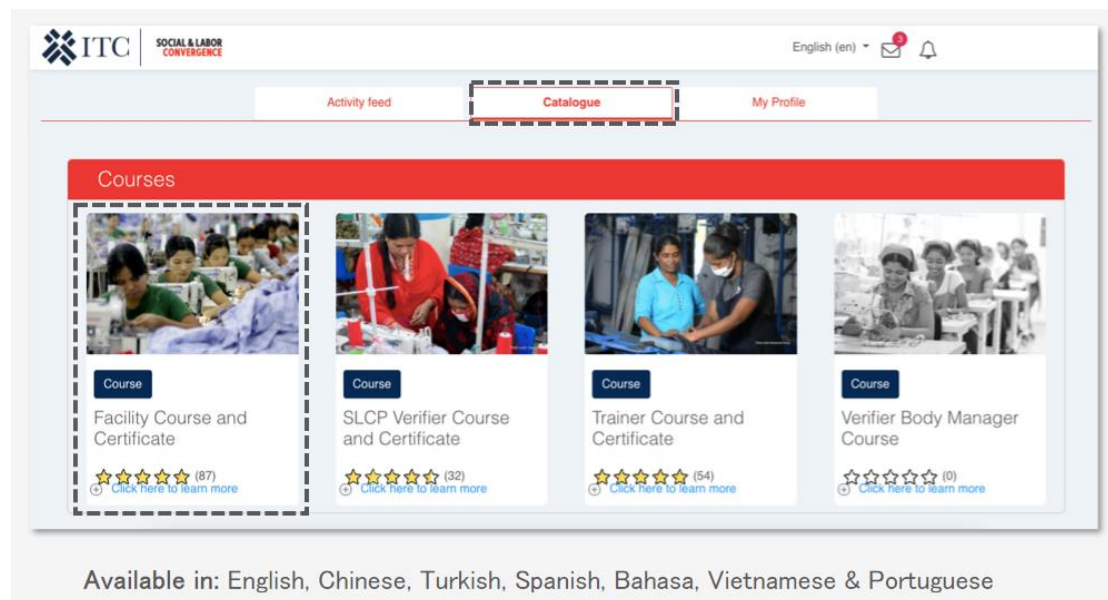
ITC SOCIAL & LABOR CONVERGENCE

English (en)

3

Activity feed

Catalogue

My Profile

Courses

Course

Facility Course and Certificate

(87)

Click here to learn more

Course

SLCP Verifier Course and Certificate

(32)

Click here to learn more

Course

Trainer Course and Certificate

(54)

Click here to learn more

Course

Verifier Body Manager Course

(0)

Click here to learn more

Available in: English, Chinese, Turkish, Spanish, Bahasa, Vietnamese & Portuguese